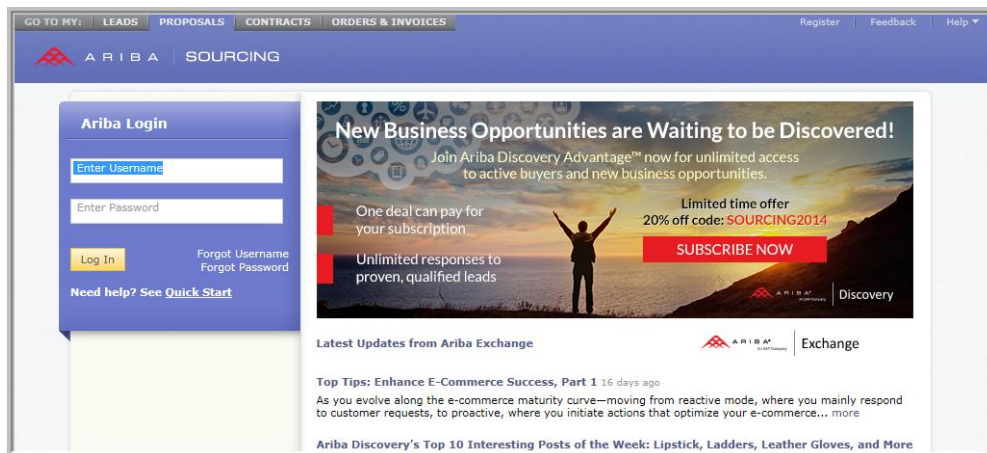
GO TO MY: | LEADS | PROPOSALS | CONTRACTS | ORDERS & INVOICES

Register | Feedback | Help ▾

ARIBA | SOURCING

Ariba Login

Enter Username

Enter Password

Log In

Forgot Username
Forgot Password

Need help? See Quick Start

New Business Opportunities are Waiting to be Discovered!

Join Ariba Discovery Advantage™ now for unlimited access to active buyers and new business opportunities.

One deal can pay for your subscription

Unlimited responses to proven, qualified leads

Limited time offer
20% off code: SOURCING2014

SUBSCRIBE NOW

ARIBA An SAP Company | Discovery

Latest Updates from Ariba Exchange

ARIBA An SAP Company | Exchange

Top Tips: Enhance E-Commerce Success, Part 1 16 days ago

As you evolve along the e-commerce maturity curve—moving from reactive mode, where you mainly respond to customer requests, to proactive, where you initiate actions that optimize your e-commerce... more

Ariba Discovery's Top 10 Interesting Posts of the Week: Lipstick, Ladders, Leather Gloves, and More